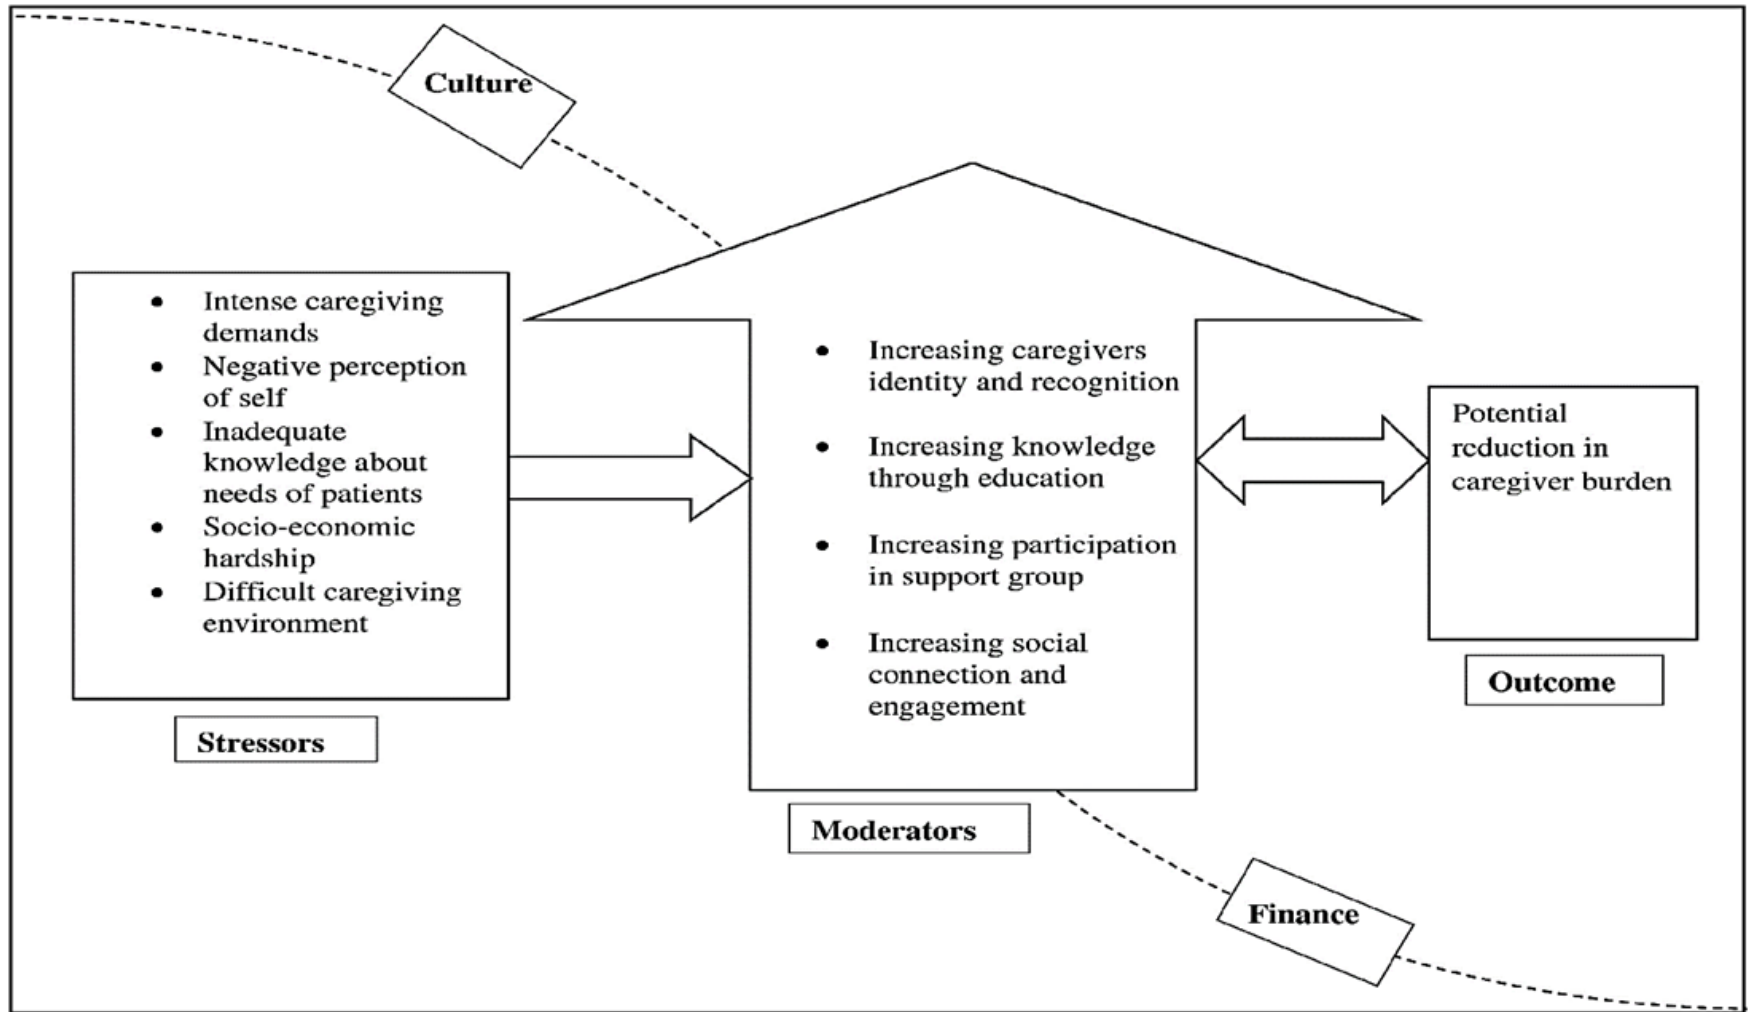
Culture

- Intense caregiving demands
- Negative perception of self
- Inadequate knowledge about needs of patients
- Socio-economic hardship
- Difficult caregiving environment

Stressors

- Increasing caregivers identity and recognition
- Increasing knowledge through education
- Increasing participation in support group
- Increasing social connection and engagement

Moderators

Potential reduction in caregiver burden

Outcome

Finance